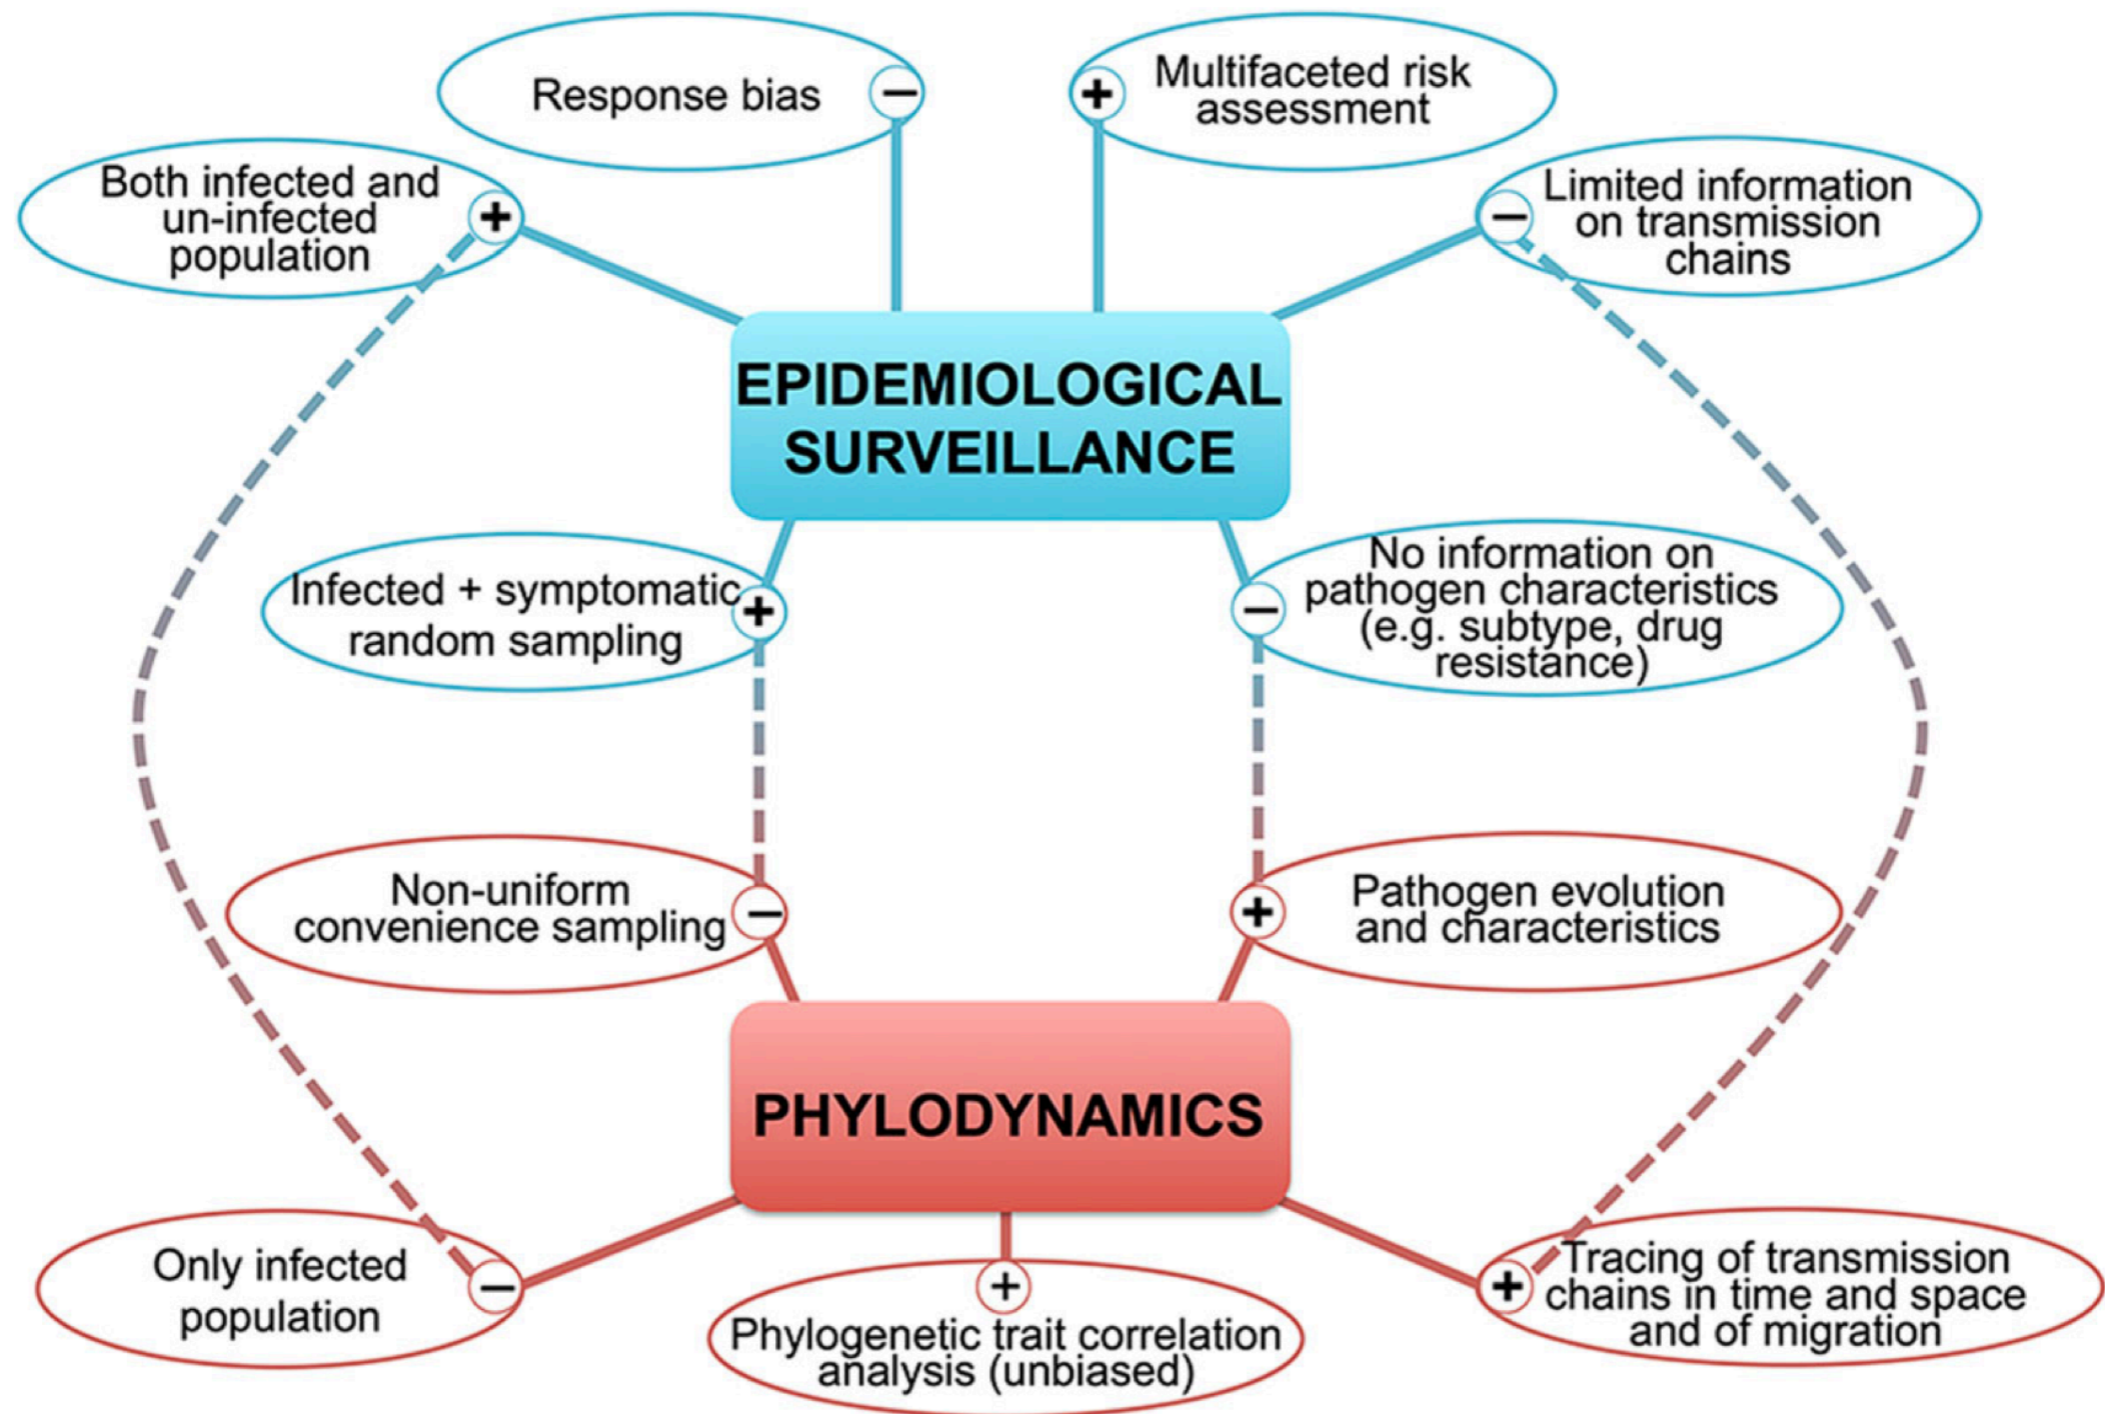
Response bias −

+ Multifaceted risk assessment

Both infected and un-infected population +

− Limited information on transmission chains

EPIDEMIOLOGICAL SURVEILLANCE

Infected + symptomatic random sampling +

− No information on pathogen characteristics (e.g. subtype, drug resistance)

Non-uniform convenience sampling −

+ Pathogen evolution and characteristics

PHYLODYNAMICS

Only infected population −

+ Phylogenetic trait correlation analysis (unbiased)

+ Tracing of transmission chains in time and space and of migration